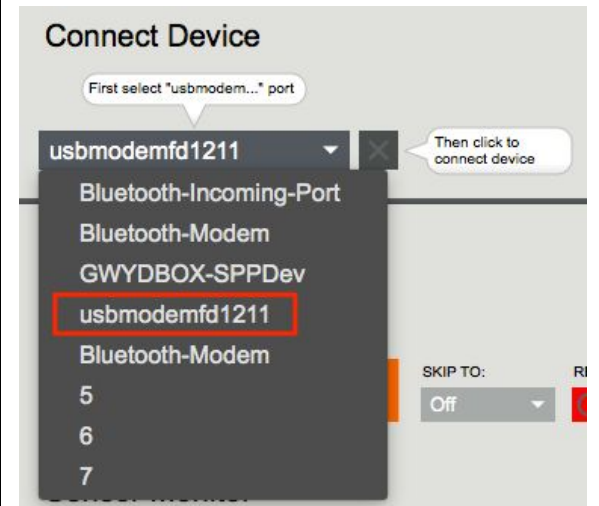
Connect Device

First select "usbmodem..." port

usbmodemfd1211

Then click to connect device

Bluetooth-Incoming-Port
Bluetooth-Modem
GWYDBOX-SPPDev
usbmodemfd1211
Bluetooth-Modem
5
6
7

SKIP TO:
Off

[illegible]